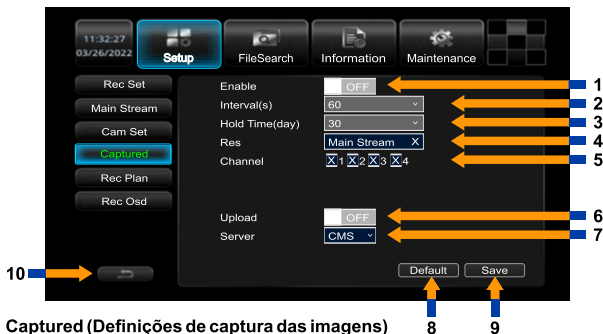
11:32:27
03/26/2022

Setup

FileSearch

Information

Maintenance

Rec Set

Main Stream

Cam Set

Captured

Rec Plan

Rec Osd

Enable

OFF

Interval(s)

60

Hold Time(day)

30

Res

Main Stream

Channel

X 1 X 2 X 3 X 4

Upload

OFF

Server

CMS

Default

Save

1
2
3
4
5
6
7
8
9
10

Captured (Definições de captura das imagens)